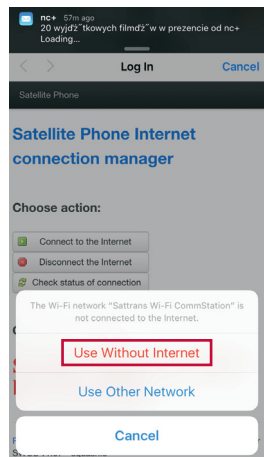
nc+ 57m ago
20 wyjďž˘tkowych filmďž˘w w prezencie od nc+
Loading...

Log In
Cancel

Satellite Phone

Satellite Phone Internet connection manager

Choose action:

Connect to the Internet
Disconnect the Internet
Check status of connection

The Wi-Fi network "Sattrans Wi-Fi CommStation" is not connected to the Internet.

Use Without Internet

Use Other Network

Cancel